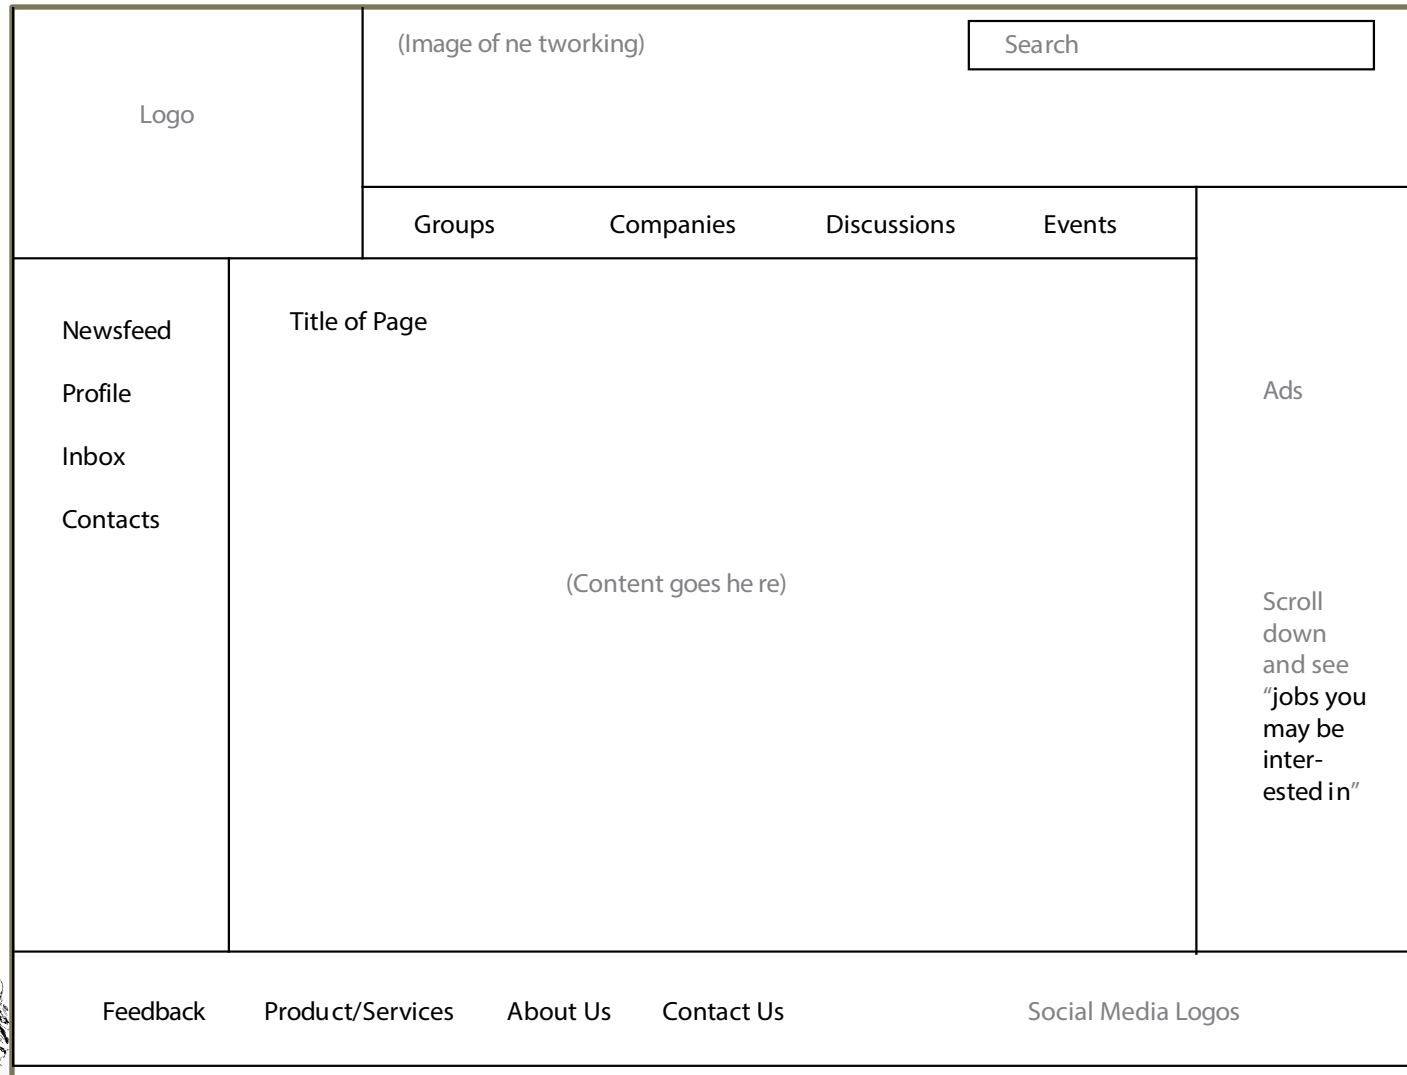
Logo

(Image of ne tworking)

Search

Groups Companies Discussions Events

Newsfeed

Profile

Inbox

Contacts

Title of Page

(Content goes he re)

Ads

Scroll down and see "jobs you may be interested in"

Feedback Product/Services About Us Contact Us

Social Media Logos